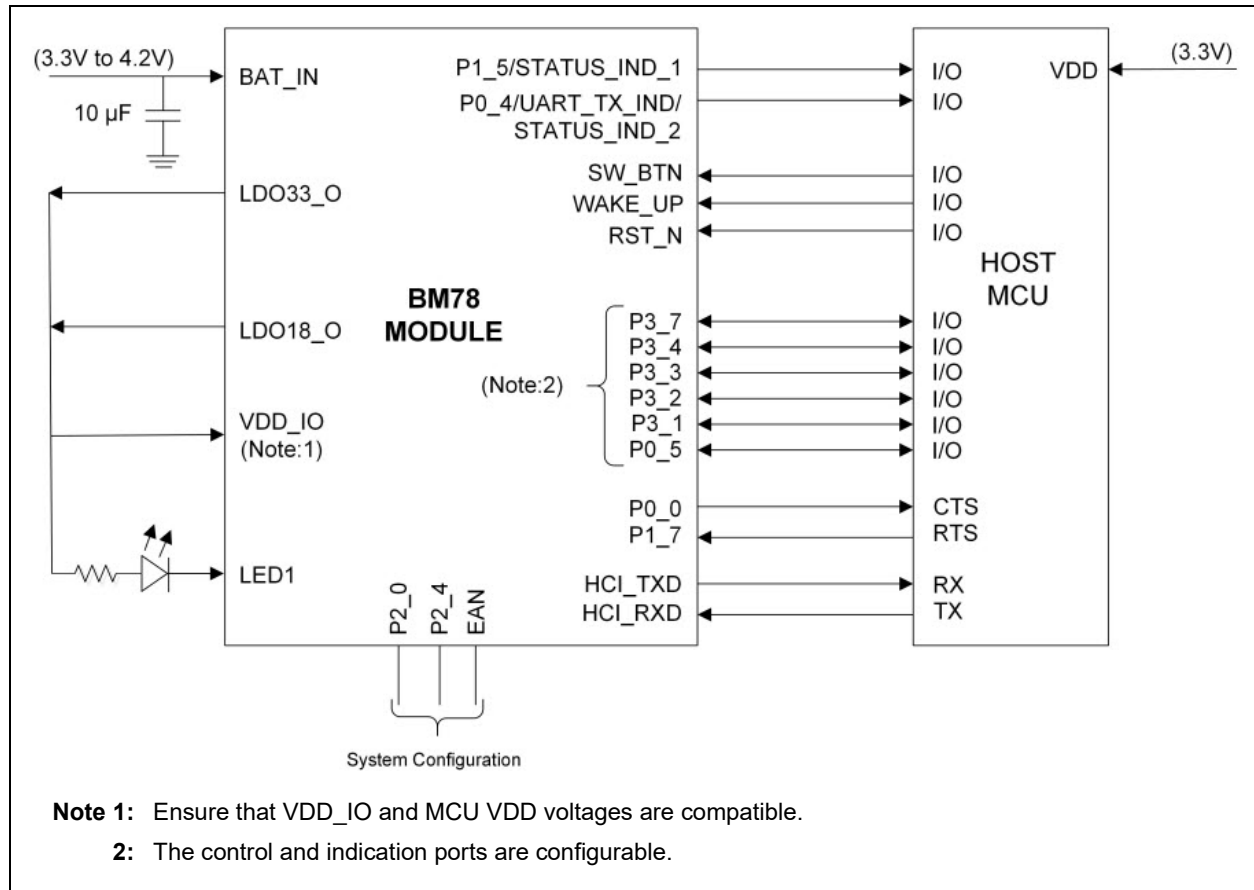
(3.3V to 4.2V)
BAT_IN
10 µF
LDO33_O
LDO18_O
VDD_IO
(Note:1)
LED1
BM78
MODULE
P1_5/STATUS_IND_1
P0_4/UART_TX_IND/
STATUS_IND_2
SW_BTN
WAKE_UP
RST_N
(Note:2)
P3_7
P3_4
P3_3
P3_2
P3_1
P0_5
P0_0
P1_7
HCI_TXD
HCI_RXD
P2_0
P2_4
EAN
System Configuration
I/O
I/O
I/O
I/O
I/O
I/O
I/O
I/O
I/O
I/O
I/O
CTS
RTS
RX
TX
VDD
(3.3V)
HOST
MCU

Note 1: Ensure that VDD_IO and MCU VDD voltages are compatible.
2: The control and indication ports are configurable.